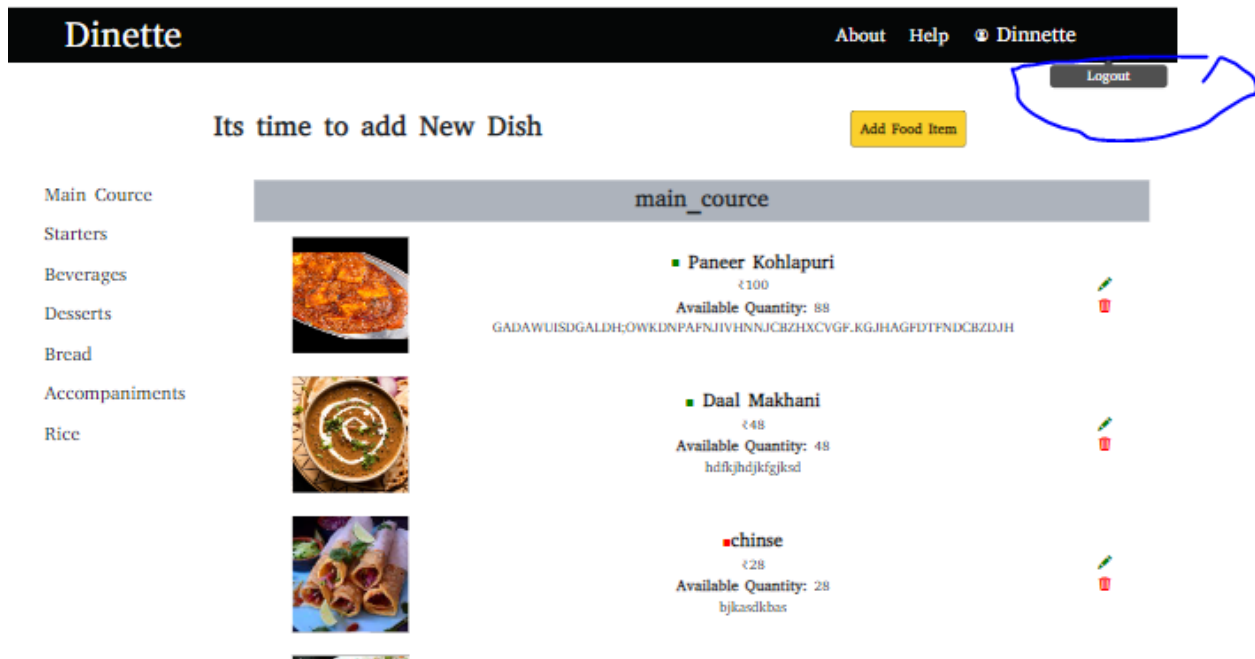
Dinette

About Help Dinnette

Logout

Its time to add New Dish

Add Food Item

Main Cource
Starters
Beverages
Desserts
Bread
Accompaniments
Rice

main_cource

Paneer Kohlapuri
₹100
Available Quantity: 88
GADAWUISDGALDH;OWKDNPAFNJIVHNNJCBZHXCVGF.KGJHAGFDTFNDCBZDJH

Daal Makhani
₹48
Available Quantity: 48
hdfkjhdjkfgjksd

chinse
₹28
Available Quantity: 28
bjkasdkbas